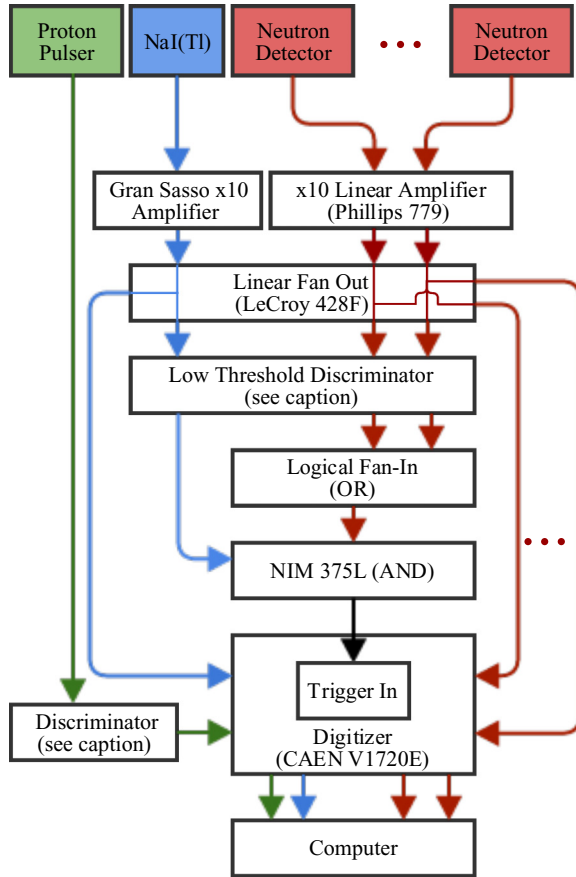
Proton Pulser

NaI(Tl)

Neutron Detector

• • •

Neutron Detector

Gran Sasso x10 Amplifier

x10 Linear Amplifier (Phillips 779)

Linear Fan Out (LeCroy 428F)

Low Threshold Discriminator (see caption)

Logical Fan-In (OR)

• • •

NIM 375L (AND)

Trigger In

Discriminator (see caption)

Digitizer (CAEN V1720E)

Computer